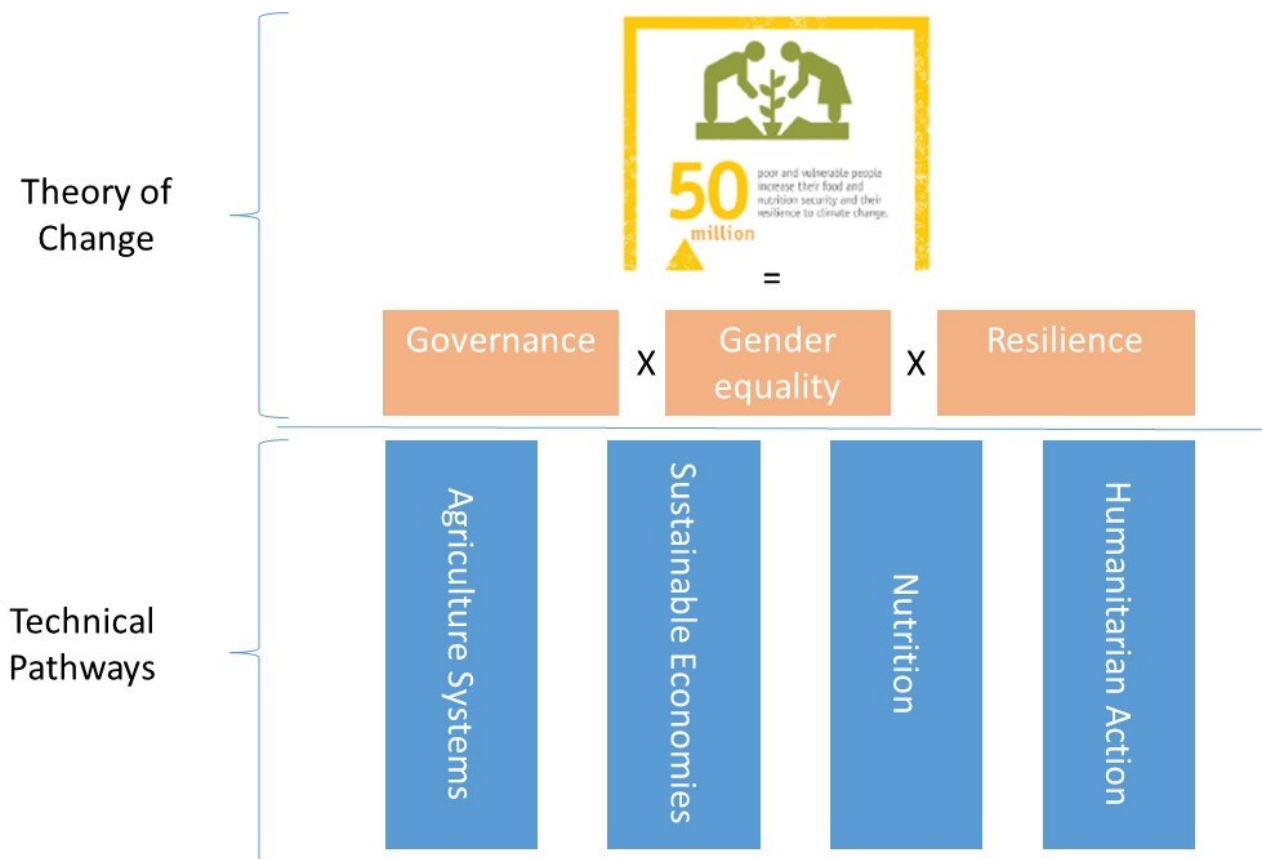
Theory of Change

50 million

poor and vulnerable people increase their food and nutrition security and their resilience to climate change.

=

Governance X Gender equality X Resilience

Technical Pathways

Agriculture Systems

Sustainable Economies

Nutrition

Humanitarian Action